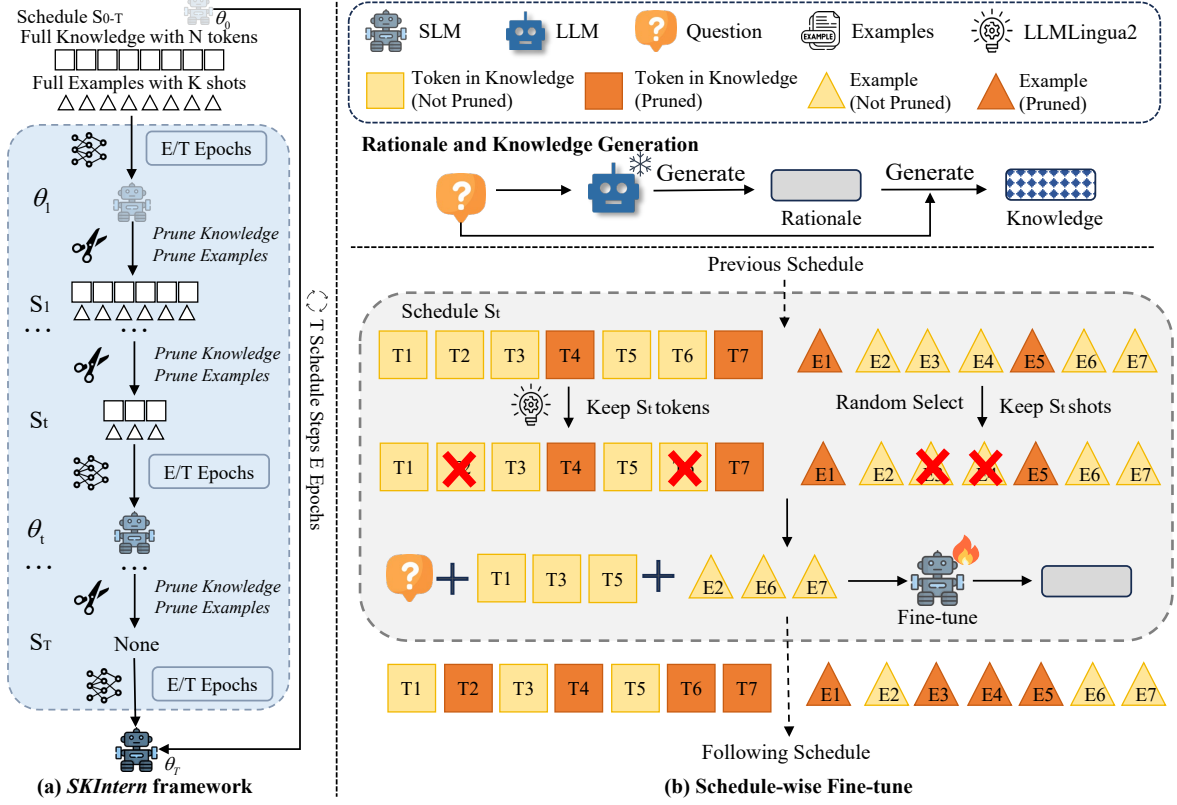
Schedule $S_{0\text{-}T}$ $\theta_0$
Full Knowledge with N tokens
Full Examples with K shots

E/T Epochs

$\theta_1$

Prune Knowledge
Prune Examples

$S_1$
…
…

Prune Knowledge
Prune Examples

$S_t$

E/T Epochs

$\theta_t$
…
…

Prune Knowledge
Prune Examples

$S_T$
None

E/T Epochs

$\theta_T$

T Schedule Steps E Epochs

(a) SKIntern framework

SLM LLM Question Examples LLMLingua2

Token in Knowledge (Not Pruned)
Token in Knowledge (Pruned)
Example (Not Pruned)
Example (Pruned)

Rationale and Knowledge Generation

Generate
Rationale
Generate
Knowledge

Previous Schedule

Schedule $S_t$

T1 T2 T3 T4 T5 T6 T7
E1 E2 E3 E4 E5 E6 E7

Keep $S_t$ tokens
Random Select
Keep $S_t$ shots

T1 T3 T4 T5 T7
E1 E2 E5 E6 E7

T1 T3 T5
E2 E6 E7

Fine-tune

T1 T2 T3 T4 T5 T6 T7
E1 E2 E3 E4 E5 E6 E7

Following Schedule

(b) Schedule-wise Fine-tune